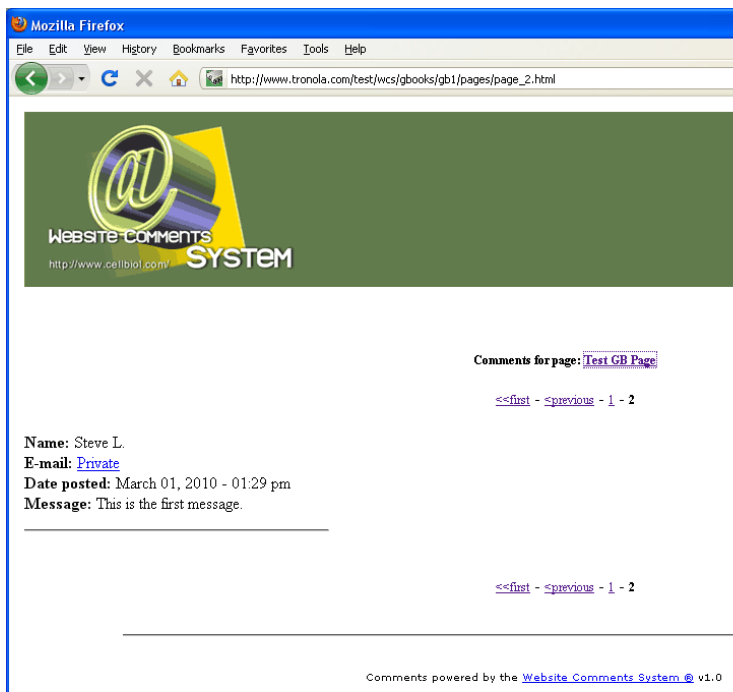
Mozilla Firefox

File Edit View History Bookmarks Favorites Tools Help

http://www.tronola.com/test/wcs/gbooks/gb1/pages/page_2.html

@ WEBSITE COMMENTS SYSTEM
http://www.celibiol.com/

Comments for page: Test GB Page

<<first - <previous - 1 - 2

Name: Steve L.
E-mail: Private
Date posted: March 01, 2010 - 01:29 pm
Message: This is the first message.

<<first - <previous - 1 - 2

Comments powered by the Website Comments System @ v1.0